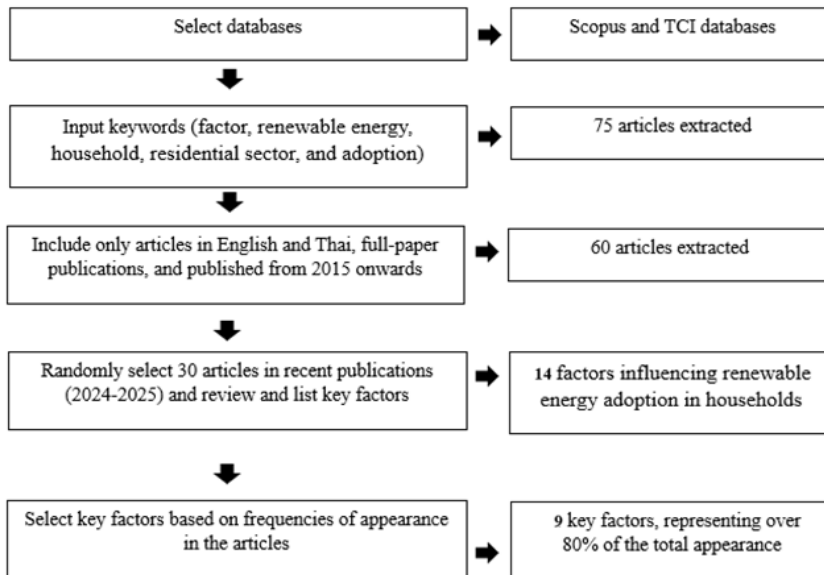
Select databases

Scopus and TCI databases

Input keywords (factor, renewable energy, household, residential sector, and adoption)

75 articles extracted

Include only articles in English and Thai, full-paper publications, and published from 2015 onwards

60 articles extracted

Randomly select 30 articles in recent publications (2024-2025) and review and list key factors

14 factors influencing renewable energy adoption in households

Select key factors based on frequencies of appearance in the articles

9 key factors, representing over 80% of the total appearance